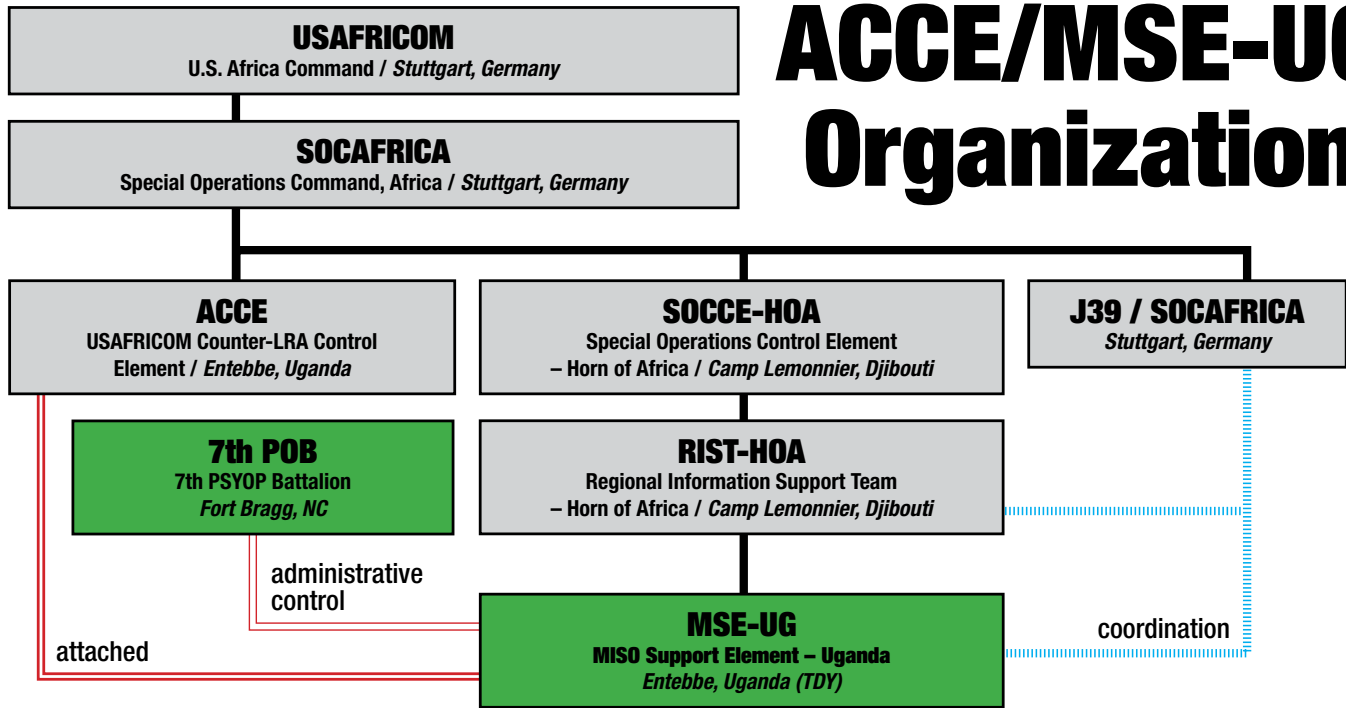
ACCE/MSE-U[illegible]
Organization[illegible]

USAFRICOM
U.S. Africa Command / *Stuttgart, Germany*

SOCAFRICA
Special Operations Command, Africa / *Stuttgart, Germany*

ACCE
USAFRICOM Counter-LRA Control Element / *Entebbe, Uganda*

SOCCE-HOA
Special Operations Control Element – Horn of Africa / *Camp Lemonnier, Djibouti*

J39 / SOCAFRICA
*Stuttgart, Germany*

7th POB
7th PSYOP Battalion
*Fort Bragg, NC*

RIST-HOA
Regional Information Support Team – Horn of Africa / *Camp Lemonnier, Djibouti*

administrative control

attached

MSE-UG
MISO Support Element – Uganda
*Entebbe, Uganda (TDY)*

coordination